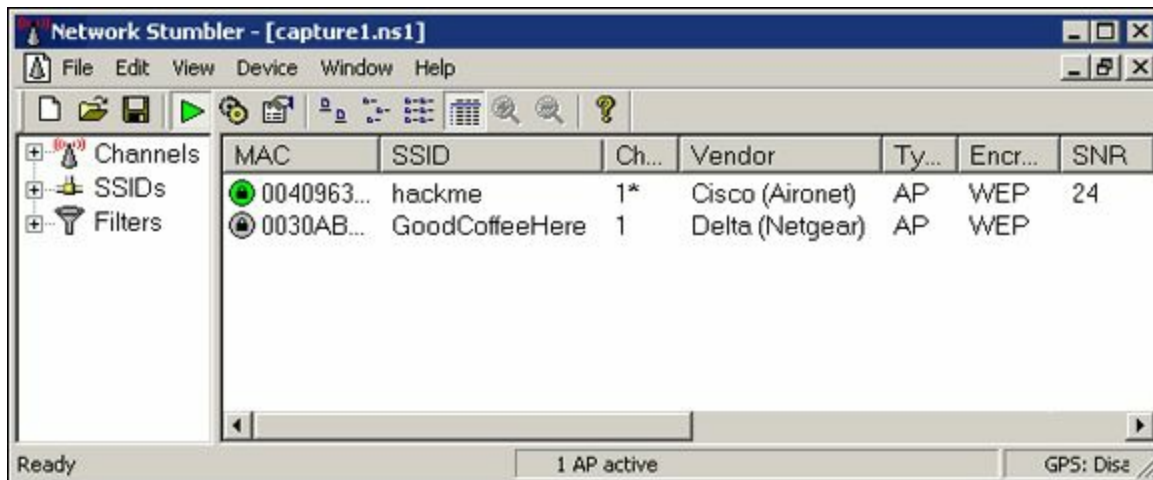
Network Stumbler - [capture1.ns1]

File Edit View Device Window Help

Channels
SSIDs
Filters

| MAC | SSID | Ch... | Vendor | Ty... | Encr... | SNR |
|---|---|---|---|---|---|---|
| 0040963... | hackme | 1* | Cisco (Aironet) | AP | WEP | 24 |
| 0030AB... | GoodCoffeeHere | 1 | Delta (Netgear) | AP | WEP | |

Ready | 1 AP active | GPS: Disa